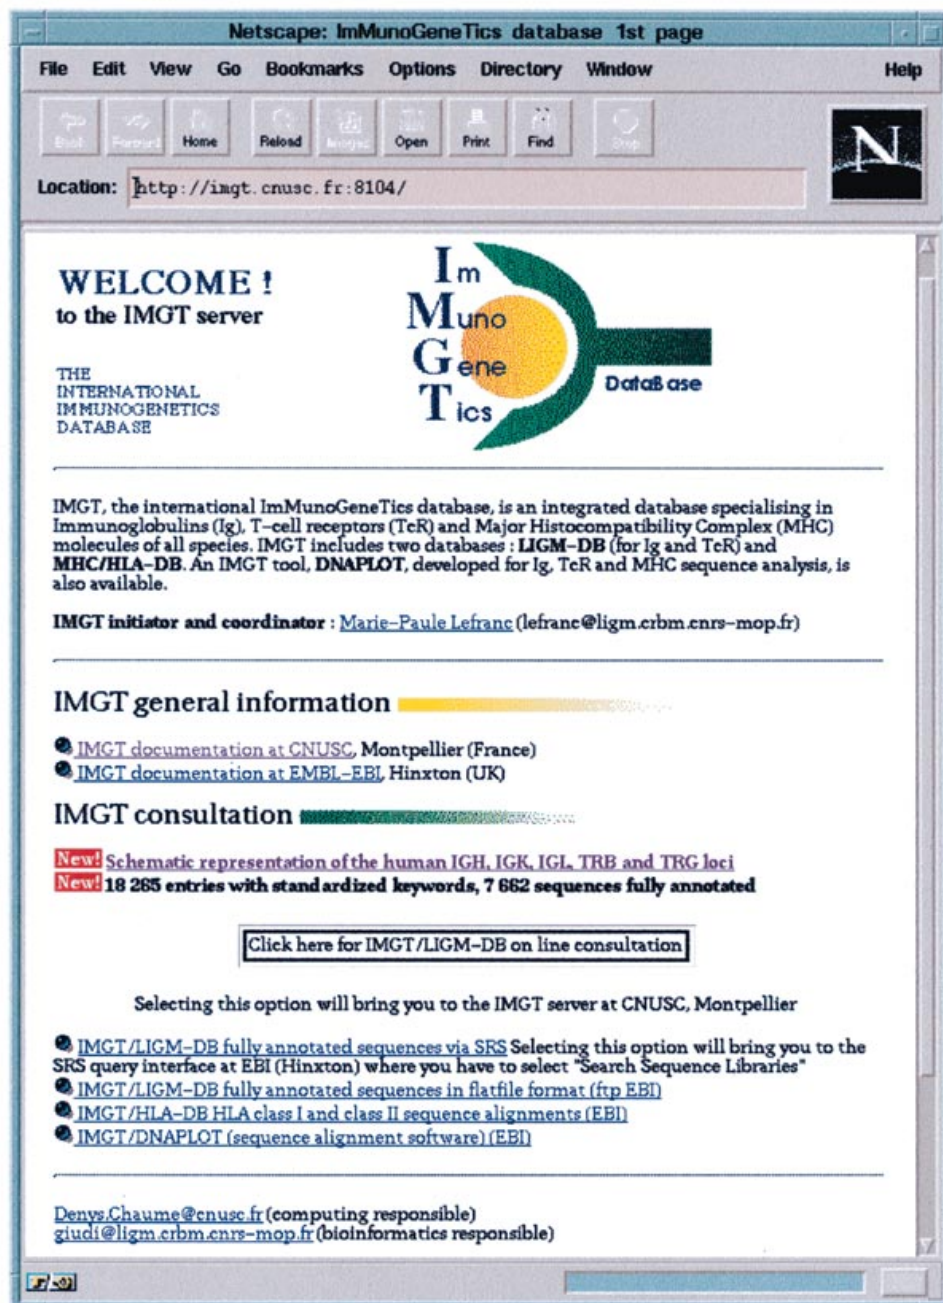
Netscape: ImMunoGeneTics database 1st page

File Edit View Go Bookmarks Options Directory Window Help

Back Forward Home Reload Images Open Print Find Stop

Location: http://imgt.cnusc.fr:8104/

WELCOME !
to the IMGT server

THE INTERNATIONAL IMMUNOGENETICS DATABASE

Im
Muno
Gene
Tics
DataBase

IMGT, the international ImMunoGeneTics database, is an integrated database specialising in Immunoglobulins (Ig), T-cell receptors (TcR) and Major Histocompatibility Complex (MHC) molecules of all species. IMGT includes two databases : LIGM-DB (for Ig and TcR) and MHC/HLA-DB. An IMGT tool, DNAPLOT, developed for Ig, TcR and MHC sequence analysis, is also available.

IMGT initiator and coordinator : Marie-Paule Lefranc (lefranc@ligm.crbm.cnrs-mop.fr)

IMGT general information

IMGT documentation at CNUSC, Montpellier (France)
IMGT documentation at EMBL-EBI, Hinxton (UK)

IMGT consultation

New! Schematic representation of the human IGH, IGK, IGL, TRB and TRG loci
New! 18 265 entries with standardized keywords, 7 662 sequences fully annotated

Click here for IMGT/LIGM-DB on line consultation

Selecting this option will bring you to the IMGT server at CNUSC, Montpellier

IMGT/LIGM-DB fully annotated sequences via SRS Selecting this option will bring you to the SRS query interface at EBI (Hinxton) where you have to select "Search Sequence Libraries"
IMGT/LIGM-DB fully annotated sequences in flatfile format (ftp EBI)
IMGT/HLA-DB HLA class I and class II sequence alignments (EBI)
IMGT/DNAPLOT (sequence alignment software) (EBI)

Denys.Chaume@cnusc.fr (computing responsible)
giudi@ligm.crbm.cnrs-mop.fr (bioinformatics responsible)